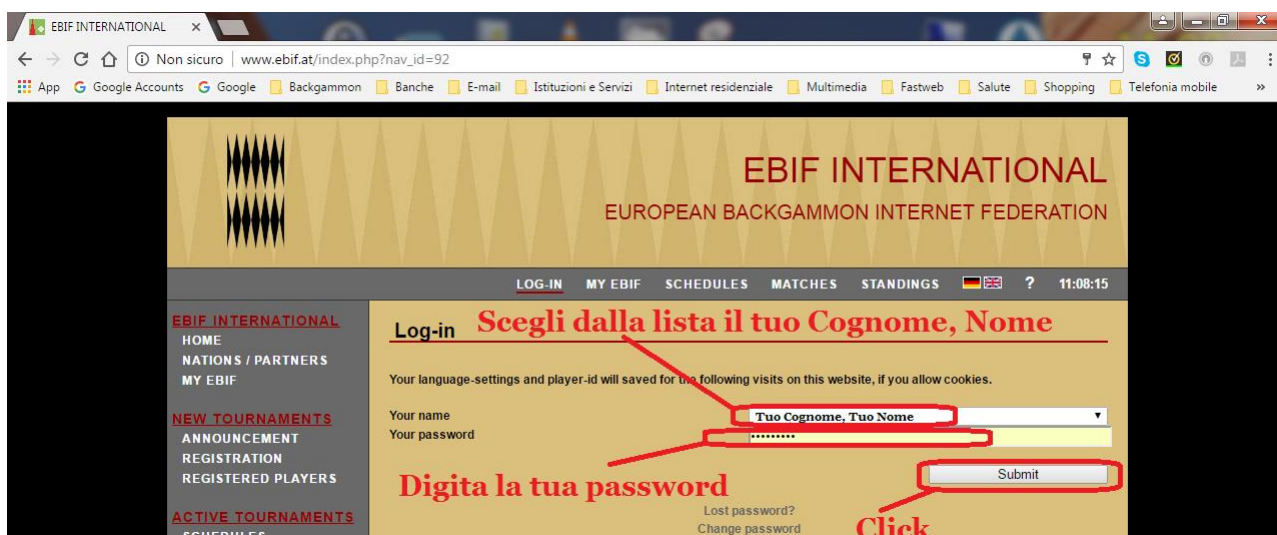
EBIF INTERNATIONAL ×

Non sicuro | www.ebif.at/index.php?nav_id=92

App Google Accounts Google Backgammon Banche E-mail Istituzioni e Servizi Internet residenziale Multimedia Fastweb Salute Shopping Telefonia mobile »

EBIF INTERNATIONAL
EUROPEAN BACKGAMMON INTERNET FEDERATION

LOG-IN MY EBIF SCHEDULES MATCHES STANDINGS ? 11:08:15

EBIF INTERNATIONAL
HOME
NATIONS / PARTNERS
MY EBIF

NEW TOURNAMENTS
ANNOUNCEMENT
REGISTRATION
REGISTERED PLAYERS

ACTIVE TOURNAMENTS
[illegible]

Log-in

Scegli dalla lista il tuo Cognome, Nome

Your language-settings and player-id will saved for the following visits on this website, if you allow cookies.

Your name Tuo Cognome, Tuo Nome
Your password •••••••••

Submit

Digita la tua password

Lost password?
Change password

Click